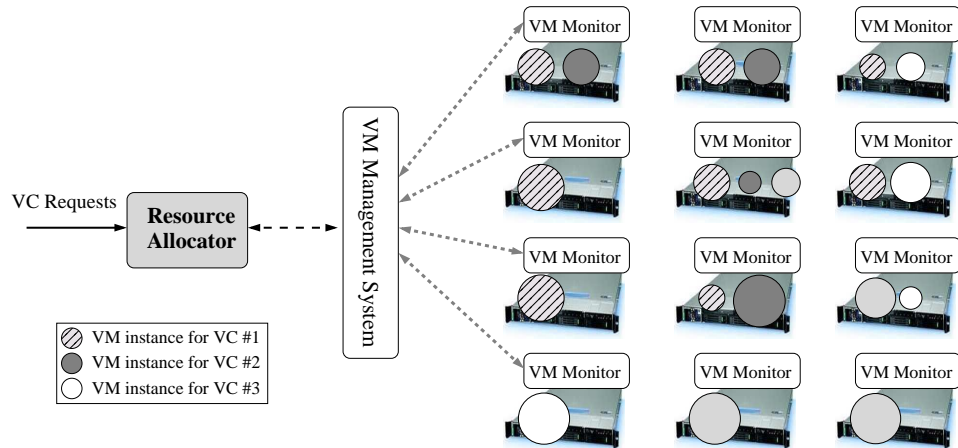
VC Requests

Resource Allocator

VM Management System

VM Monitor

VM Monitor

VM Monitor

VM Monitor

VM Monitor

VM Monitor

VM Monitor

VM Monitor

VM Monitor

VM Monitor

VM Monitor

VM Monitor

VM instance for VC #1
VM instance for VC #2
VM instance for VC #3